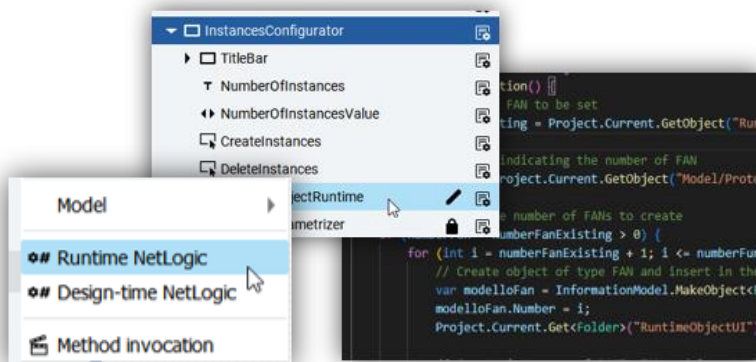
InstancesConfigurator
TitleBar
NumberOfInstances
NumberOfInstancesValue
CreateInstances
DeleteInstances
jectRuntime
ametrizer

Model
Runtime NetLogic
Design-time NetLogic
Method invocation

tion() {
FAN to be set
ting = Project.Current.GetObject("Ru
indicating the number of FAN
roject.Current.GetObject("Model/Prote
e number of FANs to create
numberFanExisting > 0) {
for (int i = numberFanExisting + 1; i <= numberFu
// Create object of type FAN and insert in th
var modelloFan = InformationModel.MakeObject<
modelloFan.Number = i;
Project.Current.Get<Folder>("RuntimeObjectUI"